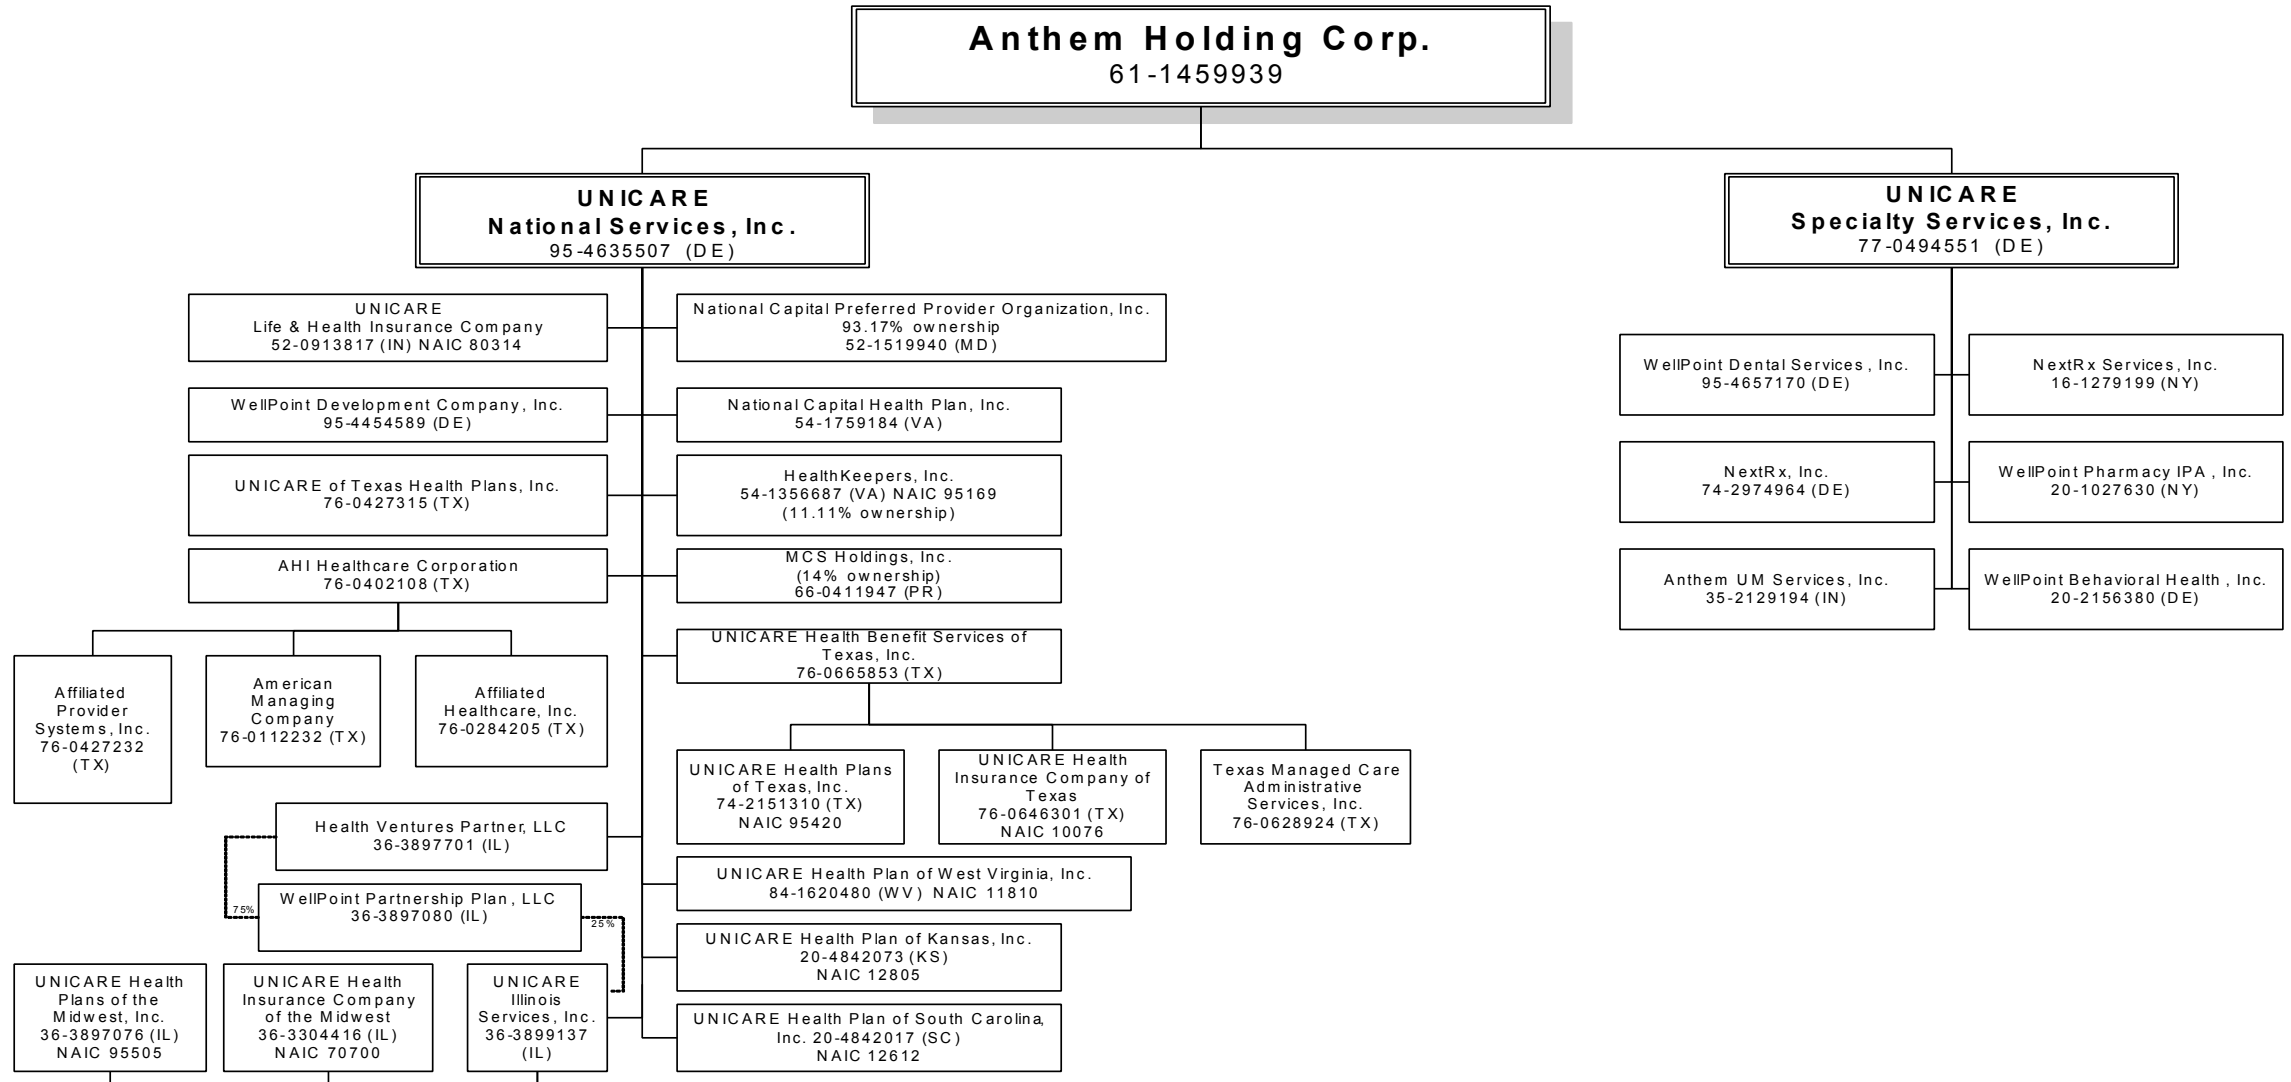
Anthem Holding Corp.
61-1459939

UNICARE
National Services, Inc.
95-4635507 (DE)

UNICARE
Specialty Services, Inc.
77-0494551 (DE)

UNICARE
Life & Health Insurance Company
52-0913817 (IN) NAIC 80314

National Capital Preferred Provider Organization, Inc.
93.17% ownership
52-1519940 (MD)

WellPoint Development Company, Inc.
95-4454589 (DE)

National Capital Health Plan, Inc.
54-1759184 (VA)

UNICARE of Texas Health Plans, Inc.
76-0427315 (TX)

HealthKeepers, Inc.
54-1356687 (VA) NAIC 95169
(11.11% ownership)

AHI Healthcare Corporation
76-0402108 (TX)

MCS Holdings, Inc.
(14% ownership)
66-0411947 (PR)

UNICARE Health Benefit Services of Texas, Inc.
76-0665853 (TX)

Affiliated Provider Systems, Inc.
76-0427232
(TX)

American Managing Company
76-0112232 (TX)

Affiliated Healthcare, Inc.
76-0284205 (TX)

UNICARE Health Plans of Texas, Inc.
74-2151310 (TX)
NAIC 95420

UNICARE Health Insurance Company of Texas
76-0646301 (TX)
NAIC 10076

Texas Managed Care Administrative Services, Inc.
76-0628924 (TX)

Health Ventures Partner, LLC
36-3897701 (IL)

UNICARE Health Plan of West Virginia, Inc.
84-1620480 (WV) NAIC 11810

75%

WellPoint Partnership Plan, LLC
36-3897080 (IL)

25%

UNICARE Health Plan of Kansas, Inc.
20-4842073 (KS)
NAIC 12805

UNICARE Health Plans of the Midwest, Inc.
36-3897076 (IL)
NAIC 95505

UNICARE Health Insurance Company of the Midwest
36-3304416 (IL)
NAIC 70700

UNICARE Illinois Services, Inc.
36-3899137
(IL)

UNICARE Health Plan of South Carolina, Inc. 20-4842017 (SC)
NAIC 12612

WellPoint Dental Services, Inc.
95-4657170 (DE)

NextRx Services, Inc.
16-1279199 (NY)

NextRx, Inc.
74-2974964 (DE)

WellPoint Pharmacy IPA, Inc.
20-1027630 (NY)

Anthem UM Services, Inc.
35-2129194 (IN)

WellPoint Behavioral Health, Inc.
20-2156380 (DE)